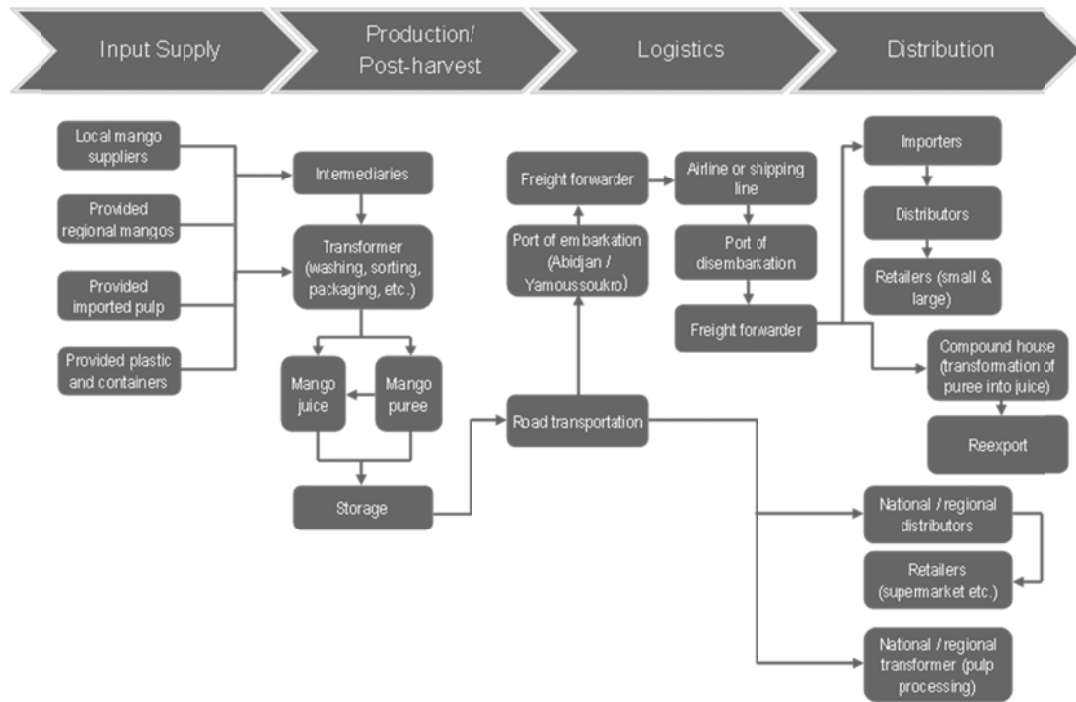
Input Supply

Production/ Post-harvest

Logistics

Distribution

Local mango suppliers

Provided regional mangos

Provided imported pulp

Provided plastic and containers

Intermediaries

Transformer (washing, sorting, packaging, etc.)

Mango juice

Mango puree

Storage

Road transportation

Port of embarkation (Abidjan / Yamoussoukro)

Freight forwarder

Airline or shipping line

Port of disembarkation

Freight forwarder

Importers

Distributors

Retailers (small & large)

Compound house (transformation of puree into juice)

Reexport

Natonal / regional distributors

Retailers (supermarket etc.)

Natonal / regional transformer (pulp processing)